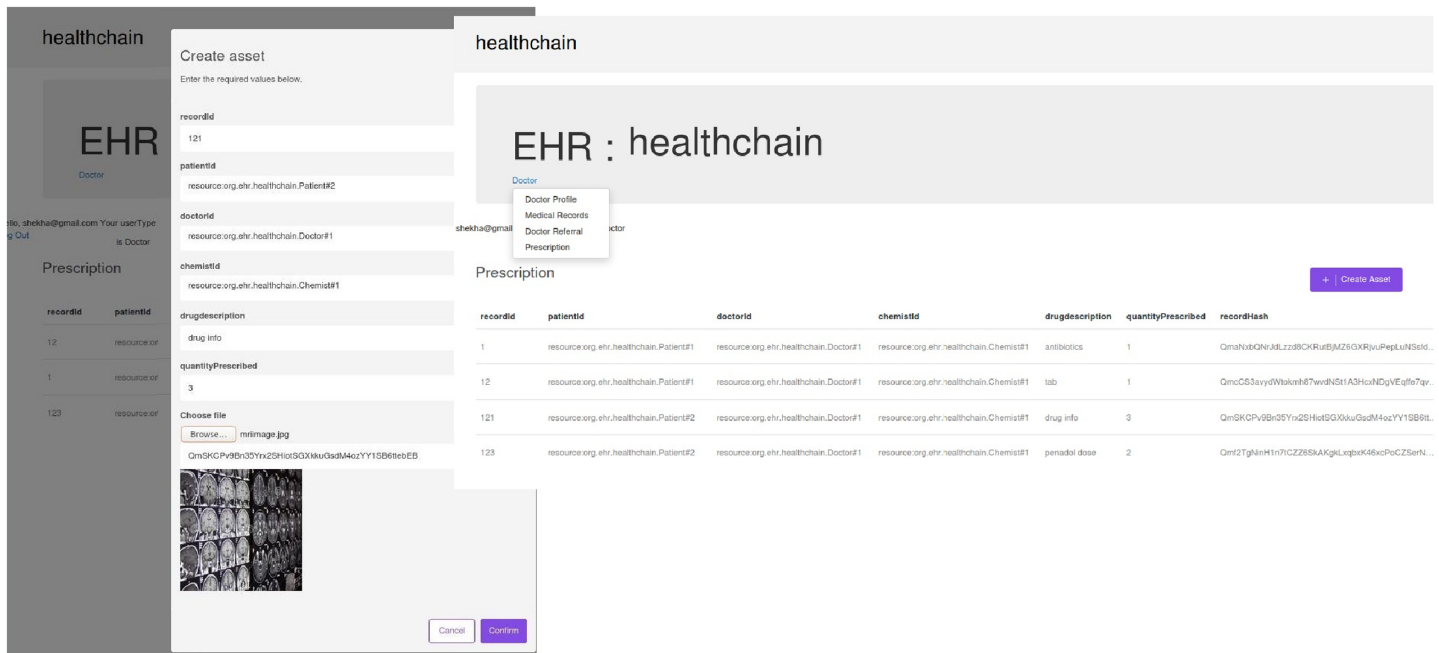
healthchain

EHR

Doctor

ello, shekha@gmail.com Your userType is Doctor
g Out

Prescription

| recordId | patientId |
|---|---|
| 12 | resource:or |
| 1 | resource:or |
| 123 | resource:or |

Create asset
Enter the required values below.

recordId
121

patientId
resource:org.ehr.healthchain.Patient#2

doctorId
resource:org.ehr.healthchain.Doctor#1

chemistId
resource:org.ehr.healthchain.Chemist#1

drugdescription
drug info

quantityPrescribed
3

Choose file
Browse... mriimage.jpg
QmSKCPv9Bn35Yrx2SHiotSGXkkuGsdM4ozYY1SB6ttebEB

Cancel Confirm

healthchain

EHR : healthchain

Doctor
Doctor Profile
Medical Records
Doctor Referral
Prescription

shekha@gmail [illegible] ctor

Prescription

+ | Create Asset

| recordId | patientId | doctorId | chemistId | drugdescription | quantityPrescribed | recordHash |
|---|---|---|---|---|---|---|
| 1 | resource:org.ehr.healthchain.Patient#1 | resource:org.ehr.healthchain.Doctor#1 | resource:org.ehr.healthchain.Chemist#1 | antibiotics | 1 | QmaNxbQNrJdLzzd8CKRutBjMZ6GXRjvuPepLuNSsfd... |
| 12 | resource:org.ehr.healthchain.Patient#1 | resource:org.ehr.healthchain.Doctor#1 | resource:org.ehr.healthchain.Chemist#1 | tab | 1 | QmcCS3avydWtokmh87wvdNSt1A3HcxNDgVEqffe7qv... |
| 121 | resource:org.ehr.healthchain.Patient#2 | resource:org.ehr.healthchain.Doctor#1 | resource:org.ehr.healthchain.Chemist#1 | drug info | 3 | QmSKCPv9Bn35Yrx2SHiotSGXkkuGsdM4ozYY1SB6tt... |
| 123 | resource:org.ehr.healthchain.Patient#2 | resource:org.ehr.healthchain.Doctor#1 | resource:org.ehr.healthchain.Chemist#1 | penadol dose | 2 | Qmf2TgNinH1n7iCZZ6SkAKgkLxqbxK46xcPoCZSerN... |